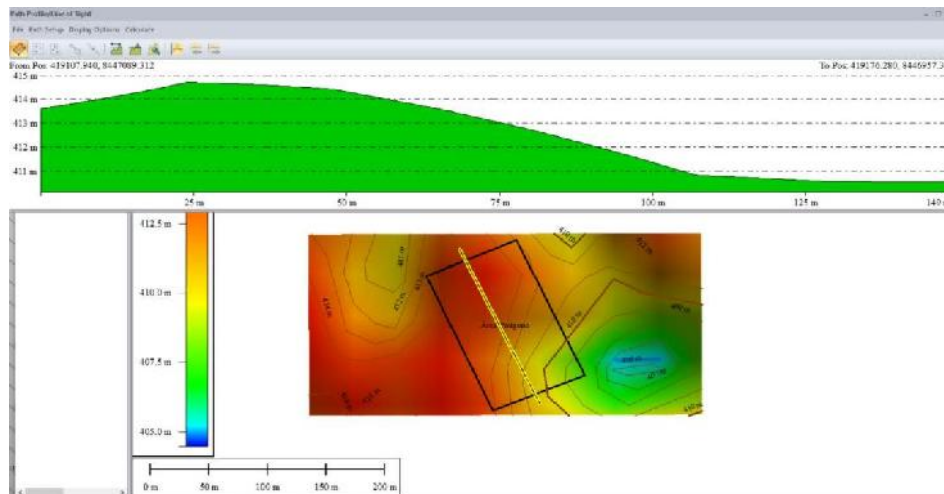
Path Profile/Line of Sight

File Path Setup Display Options Calculate

From Pos: 419107.940, 8447089.312

To Pos: 419170.280, 8446957.3

415 m

414 m

413 m

412 m

411 m

25 m

50 m

75 m

100 m

125 m

140

412.5 m

410.0 m

407.5 m

405.0 m

0 m

50 m

100 m

150 m

200 m

Área Máquina